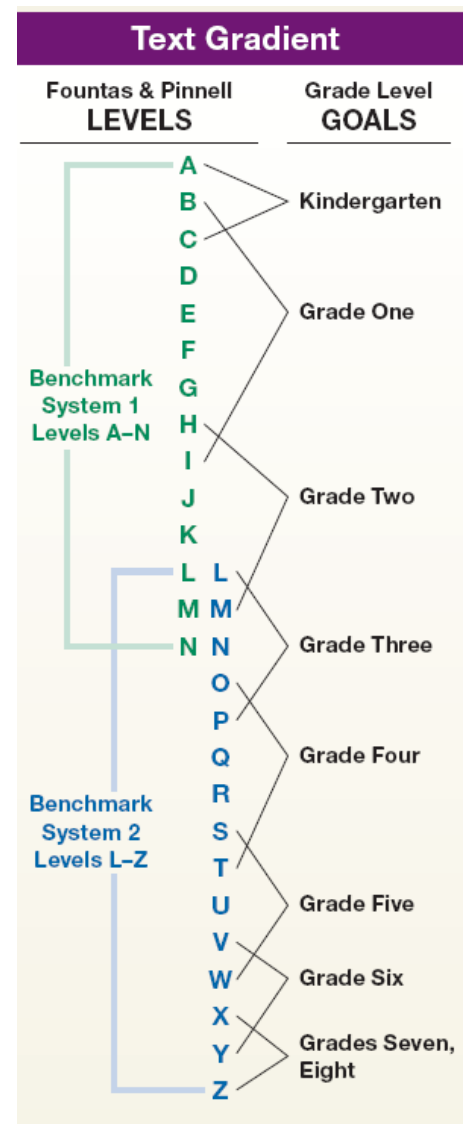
Text Gradient

Fountas & Pinnell
LEVELS

Grade Level
GOALS

A
B
C
D
E
F
G
H
I
J
K
L
M
N

L
M
N
O
P
Q
R
S
T
U
V
W
X
Y
Z

Benchmark System 1 Levels A–N

Benchmark System 2 Levels L–Z

Kindergarten
Grade One
Grade Two
Grade Three
Grade Four
Grade Five
Grade Six
Grades Seven, Eight